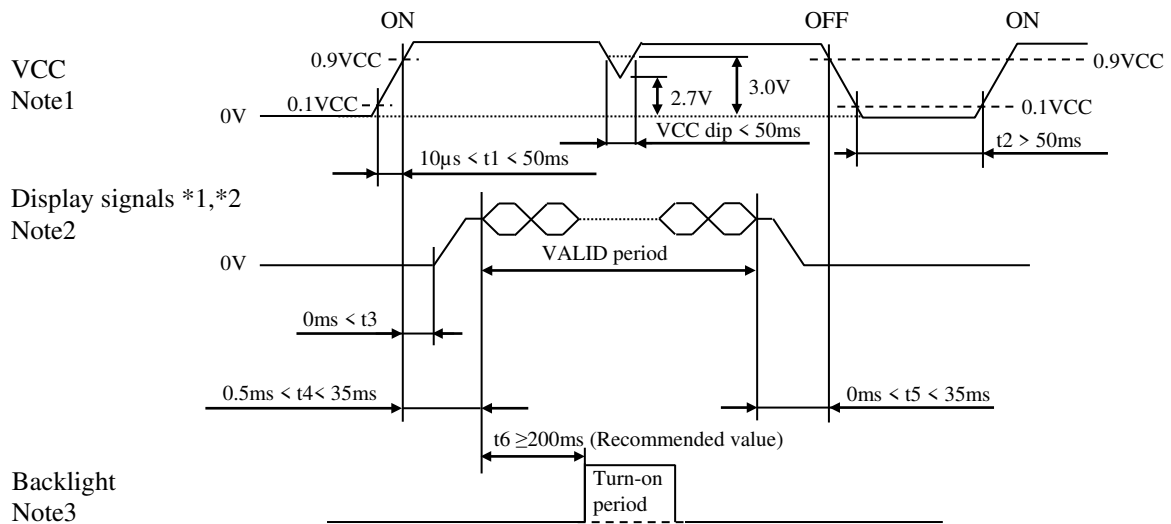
ON

OFF

ON

VCC
Note1

0.9VCC

0.9VCC

0.1VCC

0.1VCC

0V

2.7V

3.0V

VCC dip < 50ms

t2 > 50ms

10μs < t1 < 50ms

Display signals *1,*2
Note2

0V

VALID period

0ms < t3

0.5ms < t4< 35ms

0ms < t5 < 35ms

t6 ≥200ms (Recommended value)

Backlight
Note3

Turn-on period